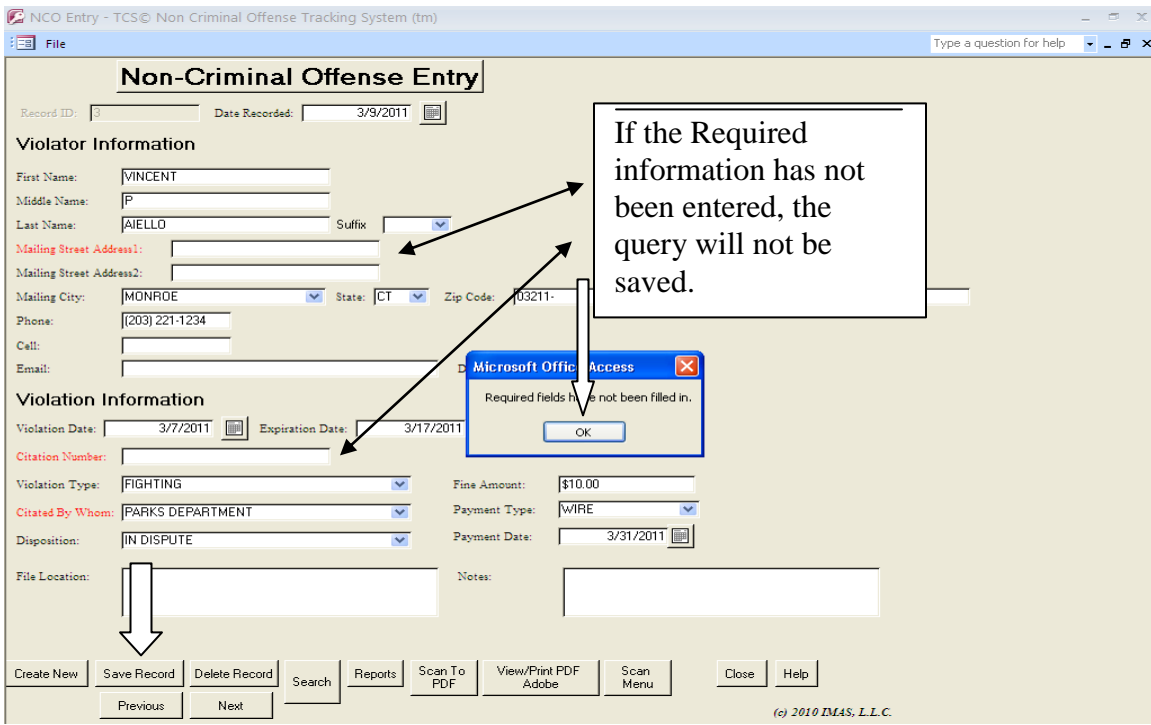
NCO Entry - TCS© Non Criminal Offense Tracking System (tm)

File

Type a question for help

Non-Criminal Offense Entry

Record ID: 3

Date Recorded: 3/9/2011

Violator Information

First Name: VINCENT

Middle Name: P

Last Name: AIELLO

Suffix

Mailing Street Address1:

Mailing Street Address2:

Mailing City: MONROE

State: CT

Zip Code: 03211-

Phone: (203) 221-1234

Cell:

Email:

D

Violation Information

Violation Date: 3/7/2011

Expiration Date: 3/17/2011

Citation Number:

Violation Type: FIGHTING

Fine Amount: $10.00

Citated By Whom: PARKS DEPARTMENT

Payment Type: WIRE

Disposition: IN DISPUTE

Payment Date: 3/31/2011

File Location:

Notes:

If the Required information has not been entered, the query will not be saved.

Microsoft Offic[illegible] Access

Required fields h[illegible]e not been filled in.

OK

Create New

Save Record

Delete Record

Search

Reports

Scan To PDF

View/Print PDF Adobe

Scan Menu

Close

Help

Previous

Next

(c) 2010 IMAS, L.L.C.